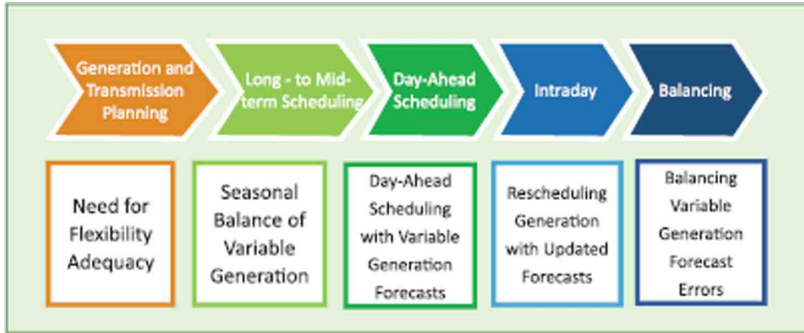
Generation and Transmission Planning

Long - to Mid-term Scheduling

Day-Ahead Scheduling

Intraday

Balancing

Need for Flexibility Adequacy

Seasonal Balance of Variable Generation

Day-Ahead Scheduling with Variable Generation Forecasts

Rescheduling Generation with Updated Forecasts

Balancing Variable Generation Forecast Errors